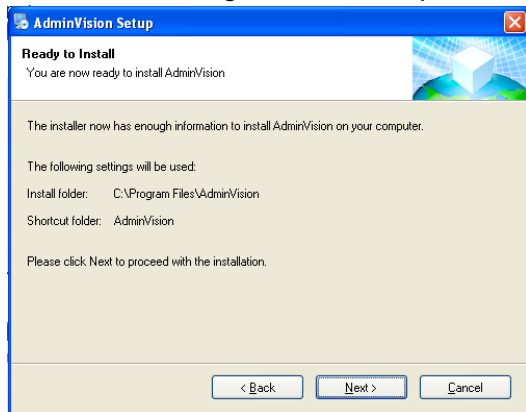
AdminVision Setup

Ready to Install
You are now ready to install AdminVision

The installer now has enough information to install AdminVision on your computer.

The following settings will be used:

Install folder: C:\Program Files\AdminVision

Shortcut folder: AdminVision

Please click Next to proceed with the installation.

< Back Next > Cancel